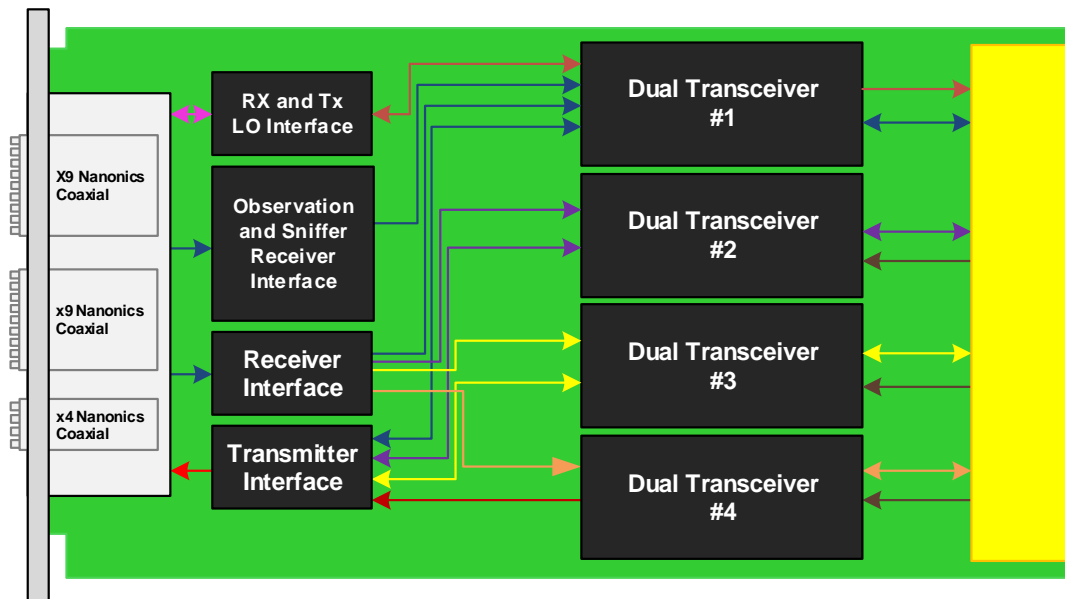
X9 Nanonics Coaxial

x9 Nanonics Coaxial

x4 Nanonics Coaxial

RX and Tx LO Interface

Observation and Sniffer Receiver Interface

Receiver Interface

Transmitter Interface

Dual Transceiver #1

Dual Transceiver #2

Dual Transceiver #3

Dual Transceiver #4